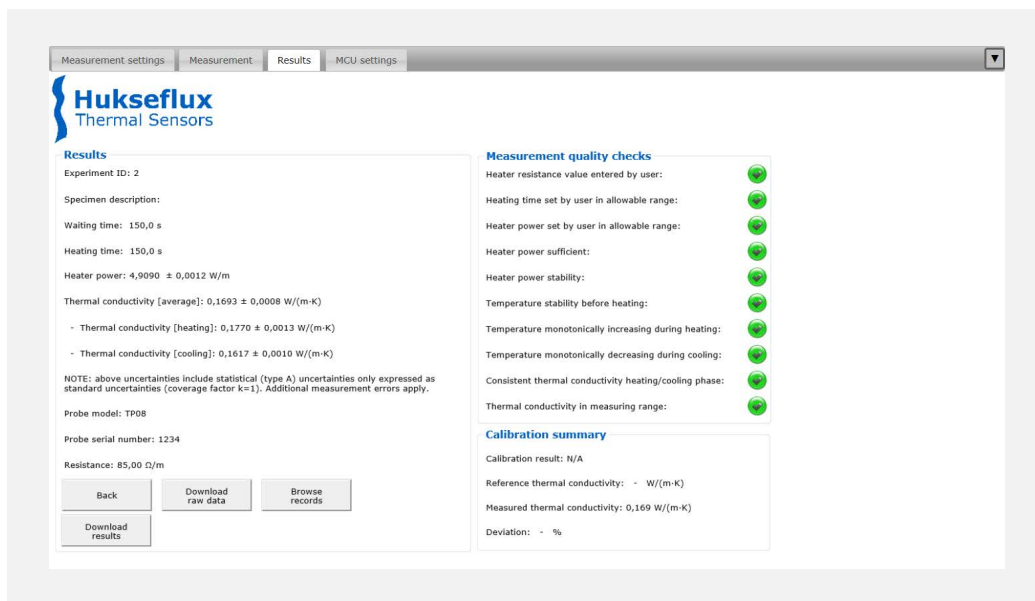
Measurement settings Measurement Results MCU settings

Hukseflux
Thermal Sensors

Results

Experiment ID: 2

Specimen description:

Waiting time: 150,0 s

Heating time: 150,0 s

Heater power: 4,9090 ± 0,0012 W/m

Thermal conductivity [average]: 0,1693 ± 0,0008 W/(m·K)

- Thermal conductivity [heating]: 0,1770 ± 0,0013 W/(m·K)

- Thermal conductivity [cooling]: 0,1617 ± 0,0010 W/(m·K)

NOTE: above uncertainties include statistical (type A) uncertainties only expressed as standard uncertainties (coverage factor k=1). Additional measurement errors apply.

Probe model: TP08

Probe serial number: 1234

Resistance: 85,00 Ω/m

Back

Download raw data

Browse records

Download results

Measurement quality checks

Heater resistance value entered by user:

Heating time set by user in allowable range:

Heater power set by user in allowable range:

Heater power sufficient:

Heater power stability:

Temperature stability before heating:

Temperature monotonically increasing during heating:

Temperature monotonically decreasing during cooling:

Consistent thermal conductivity heating/cooling phase:

Thermal conductivity in measuring range:

Calibration summary

Calibration result: N/A

Reference thermal conductivity: - W/(m·K)

Measured thermal conductivity: 0,169 W/(m·K)

Deviation: - %